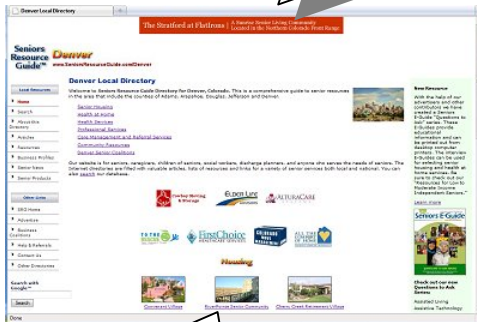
Denver Local Directory

The Stratford at Flatirons | A Premier Senior Living Community in the Northern Colorado Front Range

Seniors Resource Guide Denver
www.SeniorsResourceGuide.com/Denver

Local Resources
Home
Search
About the Directory
Articles
Resources
Business Profiles
Senior News
Senior Products

Other Links
SRG Home
Advertise
Business Coalitions
Help & Referrals
Contact Us
Other Directories

Search with Google
Search

Denver Local Directory

Welcome to Seniors Resource Guide Directory for Denver, Colorado. This is a comprehensive guide to senior resources in the area that include the counties of Adams, Arapahoe, Douglas, Jefferson and Denver.

Senior Housing
Health at Home
Health Services
Professional Services
Care Management and Referral Services
Community Resources
Denver Senior Coalitions

Our website is for seniors, caregivers, children of seniors, social workers, discharge planners, and anyone who serves the needs of seniors. The Internet directories are filled with valuable articles, lists of resources and links for a variety of senior services both local and national. You can also search our database.

Elder Life
AlturaCare
FirstChoice
All Day Programs

Housing

Covenant Village
Riverpointe Senior Community
Cherry Creek Retirement Village

New Resource
With the help of our advertisers and other contributors we have created a Seniors E-Guide, "Questions to Ask" series. These E-Guides provide educational information and can be printed out from desktop computer printers. The interview E-Guides can be used for selecting senior housing and health at home services. Be sure to check out our "Resources for Low to Moderate Income Independent Seniors."
Learn more

Seniors E-Guide

Check out our new Questions to Ask Series
Assisted Living
Assistive Technology

Done